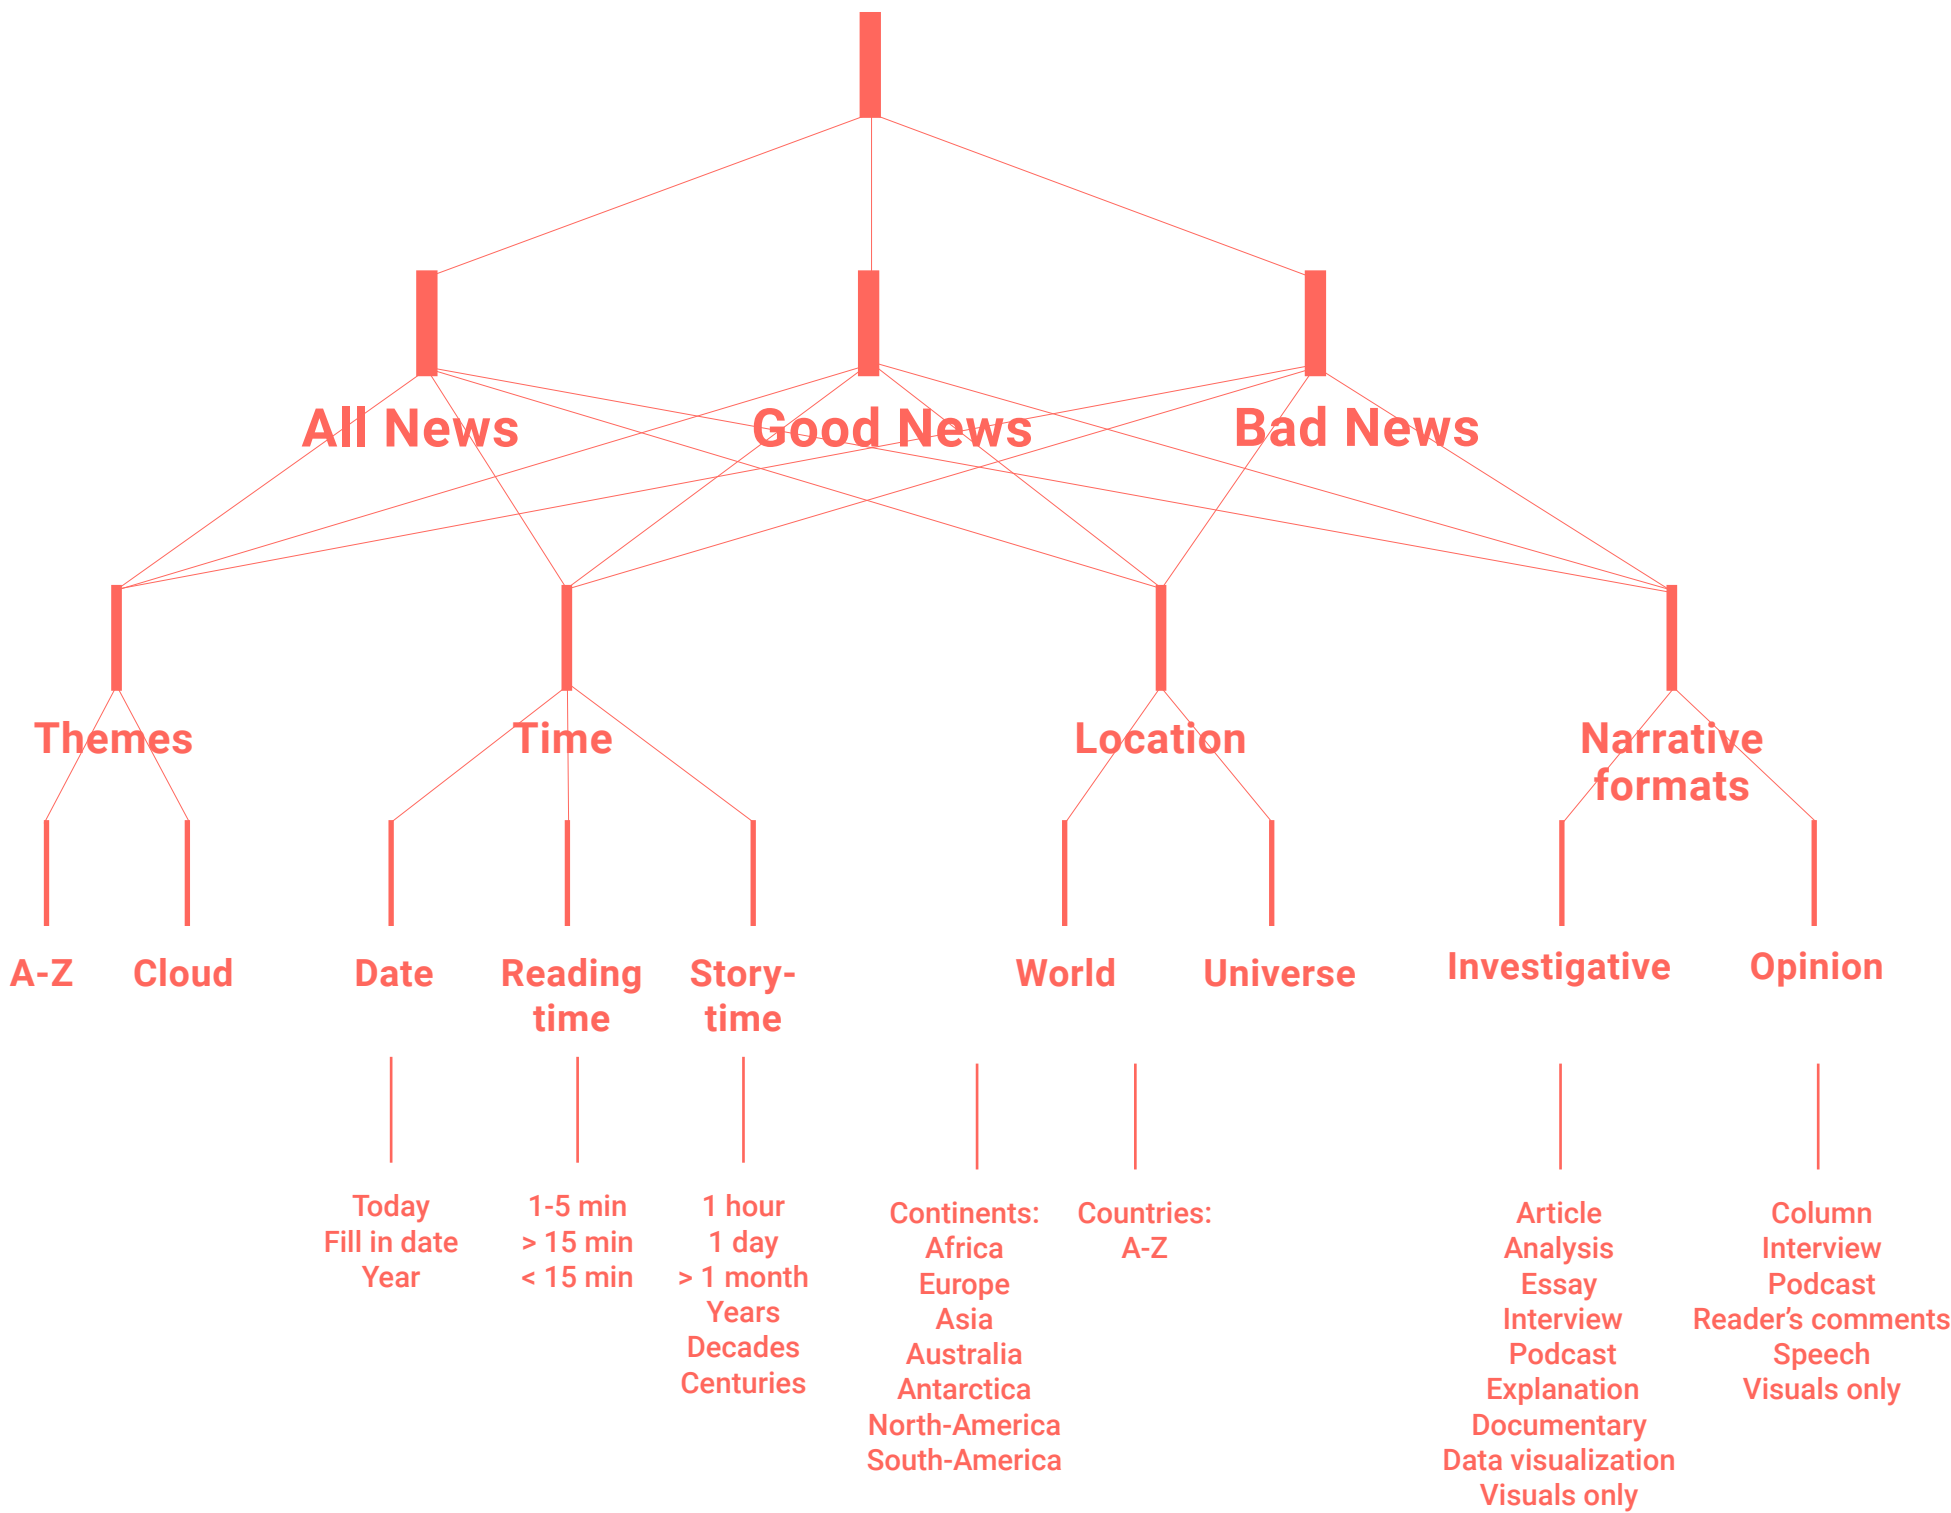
All News
Good News
Bad News

Themes
Time
Location
Narrative formats

A-Z
Cloud
Date
Reading time
Story-time
World
Universe
Investigative
Opinion

Today
Fill in date
Year

1-5 min
> 15 min
< 15 min

1 hour
1 day
> 1 month
Years
Decades
Centuries

Continents:
Africa
Europe
Asia
Australia
Antarctica
North-America
South-America

Countries:
A-Z

Article
Analysis
Essay
Interview
Podcast
Explanation
Documentary
Data visualization
Visuals only

Column
Interview
Podcast
Reader's comments
Speech
Visuals only